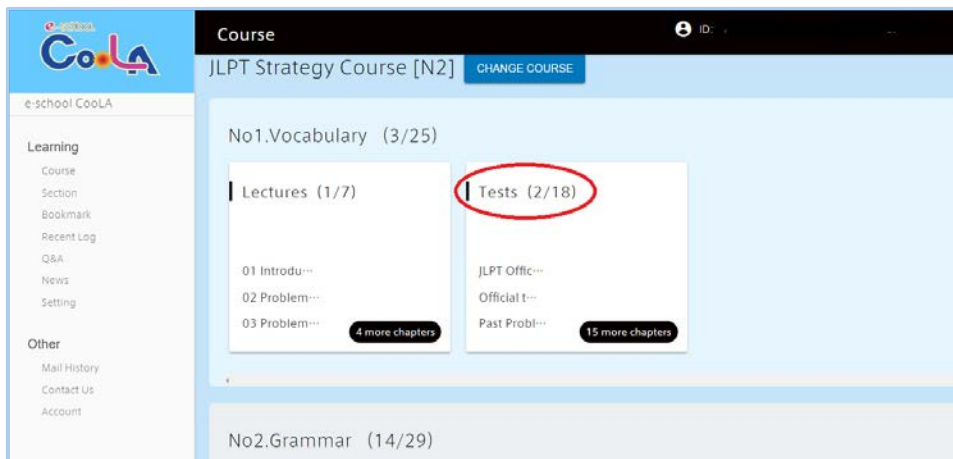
e-school
CooLA

e-school CooLA

Learning
Course
Section
Bookmark
Recent Log
Q&A
News
Setting

Other
Mail History
Contact Us
Account

Course

ID:

JLPT Strategy Course [N2]
CHANGE COURSE

No1.Vocabulary (3/25)

Lectures (1/7)

01 Introdu…
02 Problem…
03 Problem…
4 more chapters

Tests (2/18)

JLPT Offic…
Official t…
Past Probl…
15 more chapters

No2.Grammar (14/29)